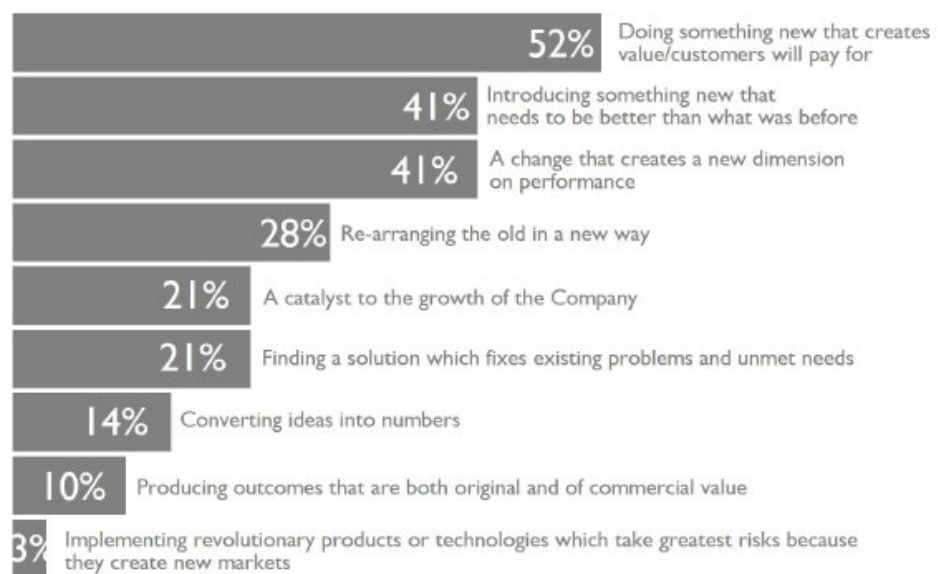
52% Doing something new that creates value/customers will pay for

41% Introducing something new that needs to be better than what was before

41% A change that creates a new dimension on performance

28% Re-arranging the old in a new way

21% A catalyst to the growth of the Company

21% Finding a solution which fixes existing problems and unmet needs

14% Converting ideas into numbers

10% Producing outcomes that are both original and of commercial value

3% Implementing revolutionary products or technologies which take greatest risks because they create new markets